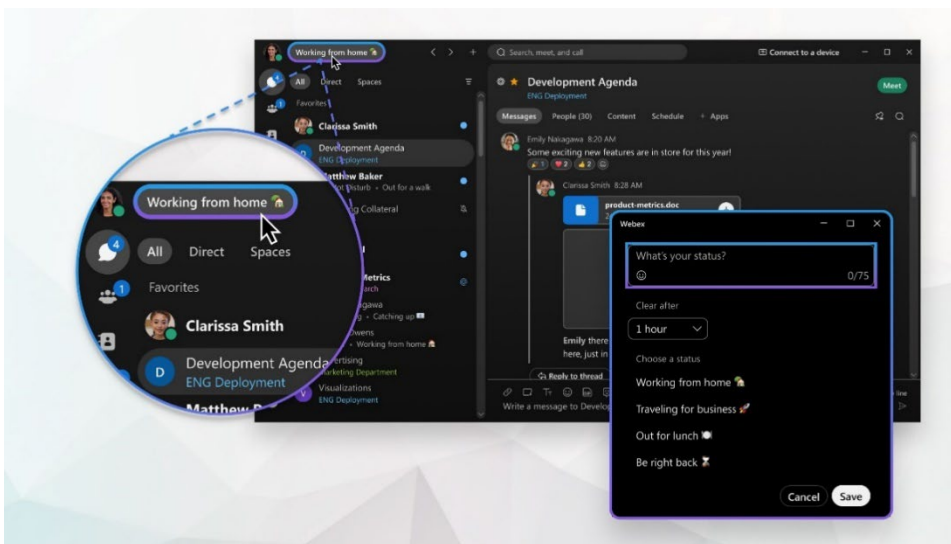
Working from home 🏡

Search, meet, and call

Connect to a device

All Direct Spaces

Favorites

Clarissa Smith

Development Agenda
ENG Deployment

Matthew Baker
Do Not Disturb • Out for a walk

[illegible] Collateral

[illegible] Metrics
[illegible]arch

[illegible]gawa
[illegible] • Catching up

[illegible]wens
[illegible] • Working from home

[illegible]rtising
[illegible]arketing Department

Visualizations
ENG Deployment

Development Agenda
ENG Deployment

Meet

Messages People (30) Content Schedule + Apps

Emily Nakagawa 8:20 AM
Some exciting new features are in store for this year!

Clarissa Smith 8:28 AM

product-metrics.doc

Emily there
here, just in

Reply to thread

Write a message to Develop

Webex

What's your status?

0/75

Clear after

1 hour

Choose a status

Working from home 🏡

Traveling for business

Out for lunch

Be right back

Cancel Save

Working from home 🏡

4

All Direct Spaces

1

Favorites

Clarissa Smith

Development Agenda
ENG Deployment

Matthew B